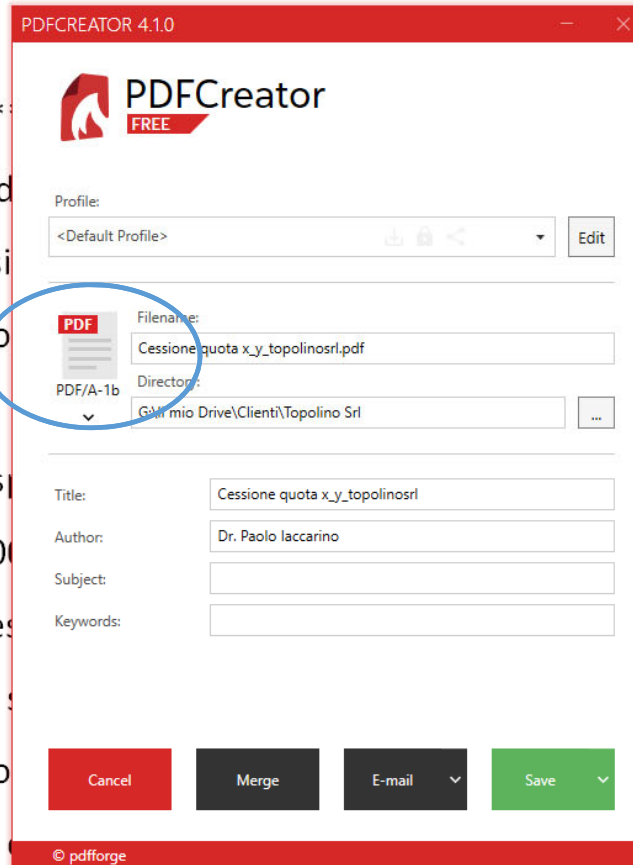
PDFCREATOR 4.1.0

PDFCreator
FREE

Profile:
<Default Profile>
Edit

PDF
PDF/A-1b
Filename:
Cessione quota x_y_topolinosrl.pdf
Directory:
G:\Il mio Drive\Clienti\Topolino Srl
...

Title: Cessione quota x_y_topolinosrl
Author: Dr. Paolo Iaccarino
Subject:
Keywords:

Cancel
Merge
E-mail
Save

© pdfforge